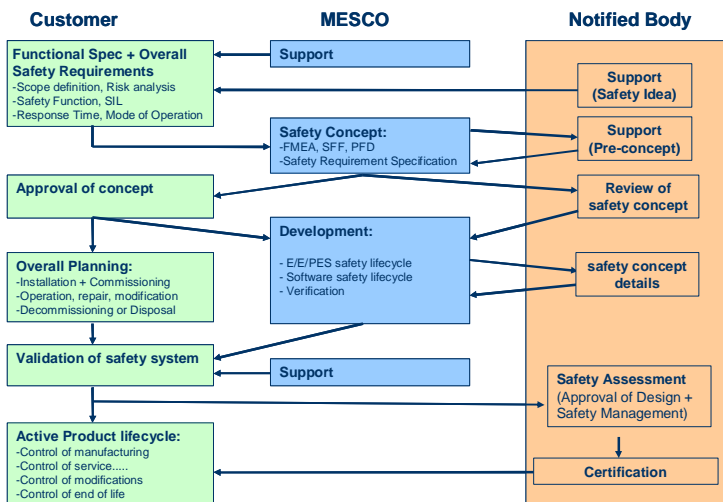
Customer

MESCO

Notified Body

Functional Spec + Overall Safety Requirements
-Scope definition, Risk analysis
-Safety Function, SIL
-Response Time, Mode of Operation

Support

Support (Safety Idea)

Safety Concept:
-FMEA, SFF, PFD
-Safety Requirement Specification

Support (Pre-concept)

Approval of concept

Review of safety concept

Development:
- E/E/PES safety lifecycle
- Software safety lifecycle
- Verification

Overall Planning:
-Installation + Commissioning
-Operation, repair, modification
-Decommissioning or Disposal

safety concept details

Validation of safety system

Support

Safety Assessment
(Approval of Design + Safety Management)

Active Product lifecycle:
-Control of manufacturing
-Control of service.....
-Control of modifications
-Control of end of life

Certification